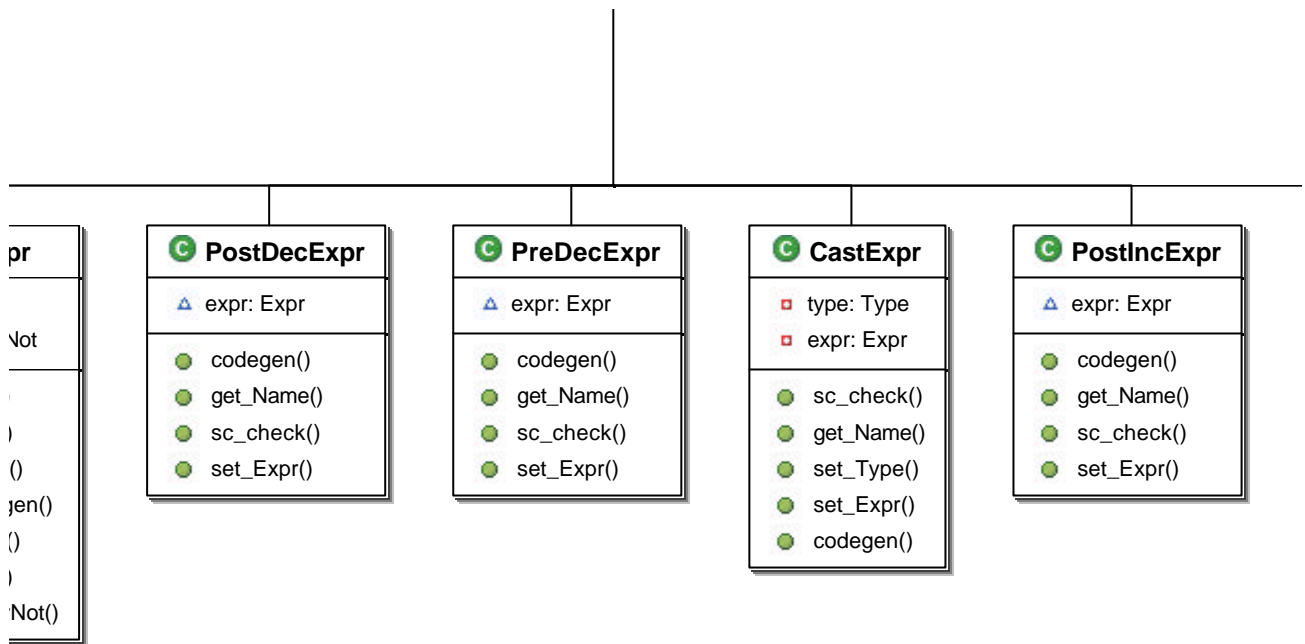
pr

Not

)
()
gen()
()
)
Not()

PostDecExpr

expr: Expr

codegen()
get_Name()
sc_check()
set_Expr()

PreDecExpr

expr: Expr

codegen()
get_Name()
sc_check()
set_Expr()

CastExpr

type: Type
expr: Expr

sc_check()
get_Name()
set_Type()
set_Expr()
codegen()

PostIncExpr

expr: Expr

codegen()
get_Name()
sc_check()
set_Expr()